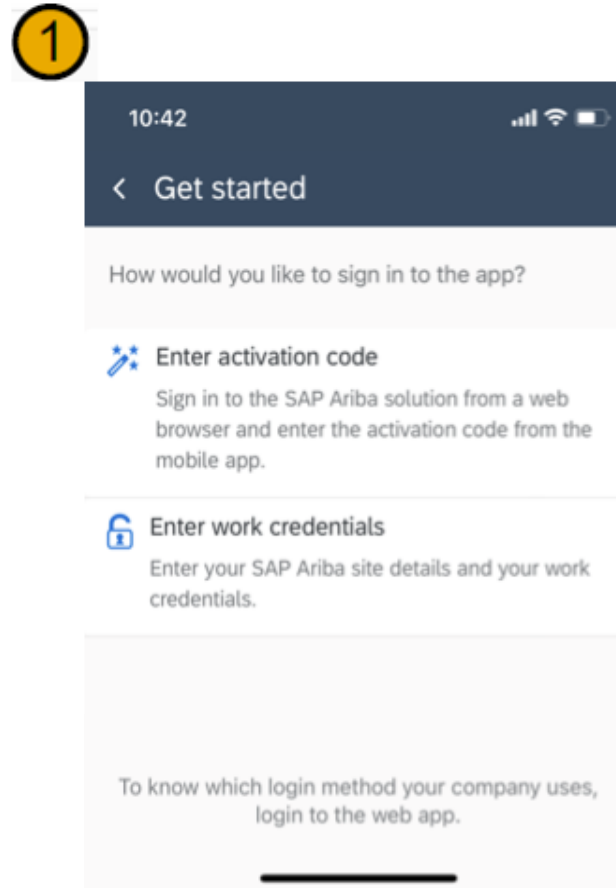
1

10:42

< Get started

How would you like to sign in to the app?

Enter activation code

Sign in to the SAP Ariba solution from a web browser and enter the activation code from the mobile app.

Enter work credentials

Enter your SAP Ariba site details and your work credentials.

To know which login method your company uses, login to the web app.